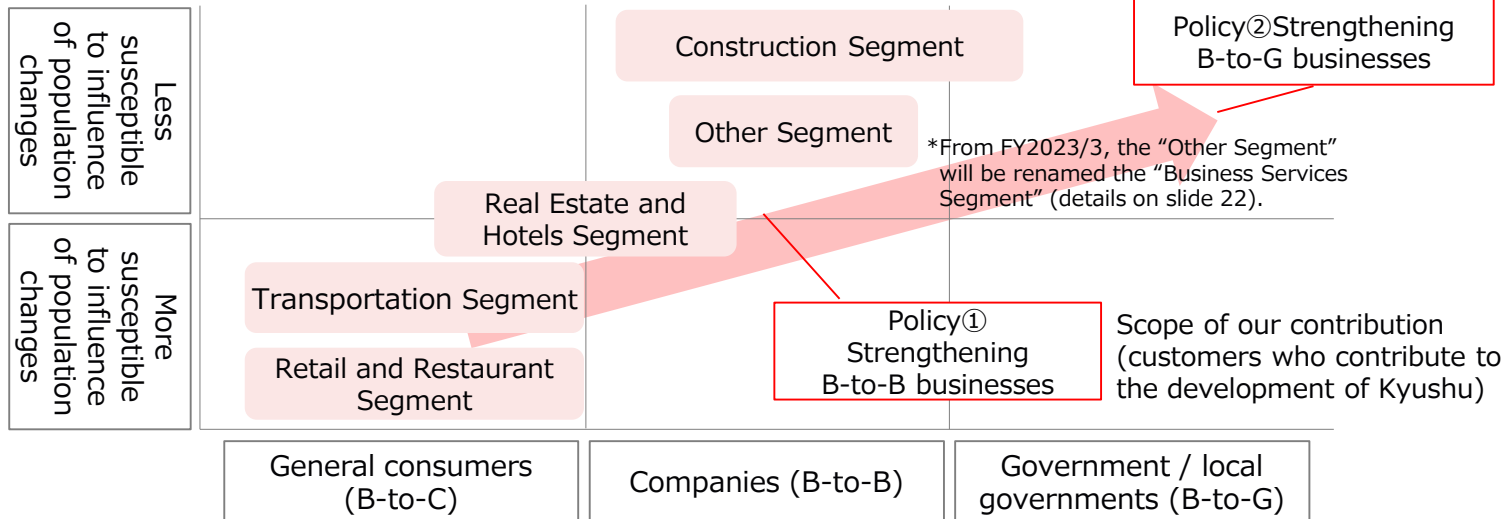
Less susceptible to influence of population changes

More susceptible to influence of population changes

Construction Segment

Policy②Strengthening B-to-G businesses

Other Segment

*From FY2023/3, the "Other Segment" will be renamed the "Business Services Segment" (details on slide 22).

Real Estate and Hotels Segment

Transportation Segment

Retail and Restaurant Segment

Policy① Strengthening B-to-B businesses

Scope of our contribution (customers who contribute to the development of Kyushu)

General consumers (B-to-C)

Companies (B-to-B)

Government / local governments (B-to-G)